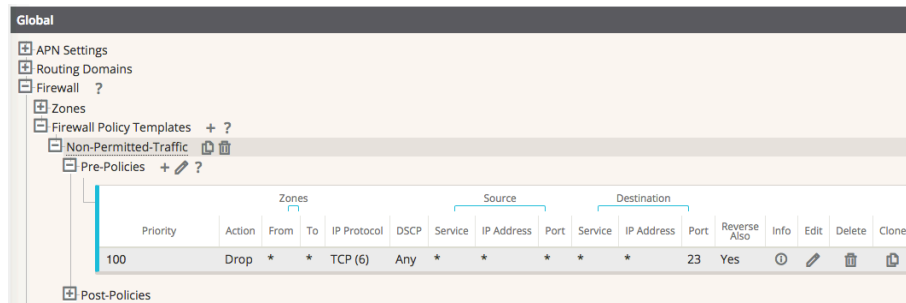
Global

APN Settings
Routing Domains
Firewall ?
Zones
Firewall Policy Templates + ?
Non-Permitted-Traffic
Pre-Policies + ?

| Priority | Action | Zones From | Zones To | IP Protocol | DSCP | Source Service | Source IP Address | Source Port | Destination Service | Destination IP Address | Destination Port | Reverse Also | Info | Edit | Delete | Clone |
|---|---|---|---|---|---|---|---|---|---|---|---|---|---|---|---|---|
| 100 | Drop | * | * | TCP (6) | Any | * | * | * | * | * | 23 | Yes | | | | |

Post-Policies